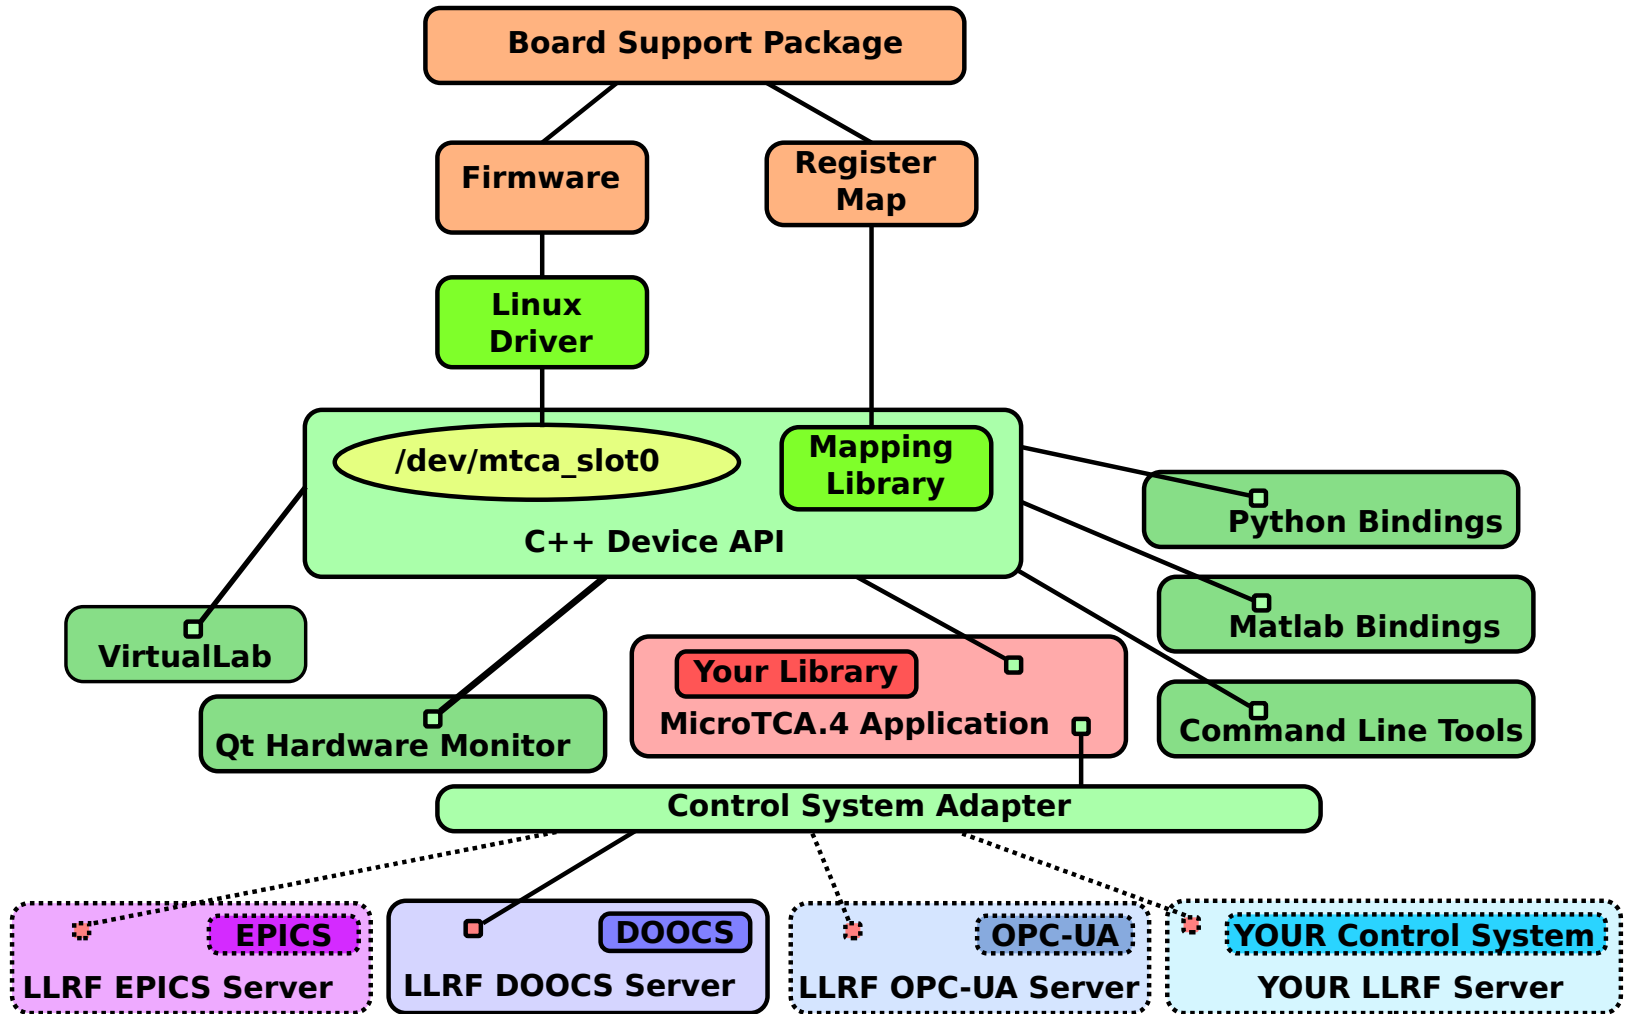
Board Support Package

Firmware

Register Map

Linux Driver

/dev/mtca_slot0

Mapping Library

C++ Device API

Python Bindings

Matlab Bindings

Command Line Tools

VirtualLab

Qt Hardware Monitor

Your Library

MicroTCA.4 Application

Control System Adapter

EPICS

LLRF EPICS Server

DOOCS

LLRF DOOCS Server

OPC-UA

LLRF OPC-UA Server

YOUR Control System

YOUR LLRF Server